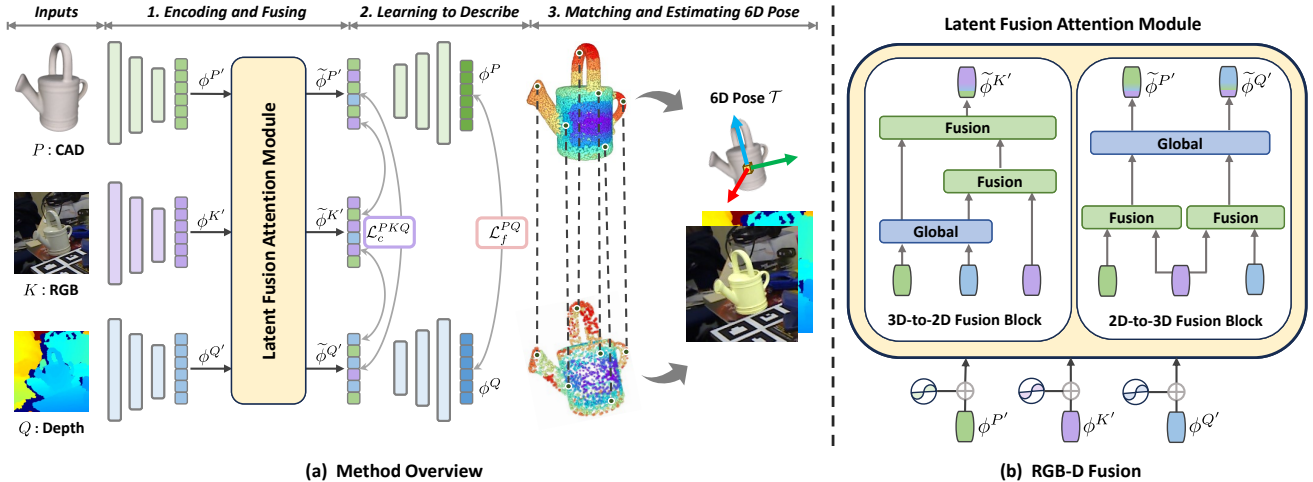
Inputs

1. Encoding and Fusing

2. Learning to Describe

3. Matching and Estimating 6D Pose

$P$ : CAD

$K$ : RGB

$Q$ : Depth

$\phi^{P'}$

$\phi^{K'}$

$\phi^{Q'}$

Latent Fusion Attention Module

$\widetilde{\phi}^{P'}$

$\widetilde{\phi}^{K'}$

$\widetilde{\phi}^{Q'}$

$\mathcal{L}_c^{PKQ}$

$\mathcal{L}_f^{PQ}$

$\phi^P$

$\phi^Q$

6D Pose $\mathcal{T}$

(a) Method Overview

Latent Fusion Attention Module

$\widetilde{\phi}^{K'}$

Fusion

Fusion

Global

3D-to-2D Fusion Block

$\widetilde{\phi}^{P'}$

$\widetilde{\phi}^{Q'}$

Global

Fusion

Fusion

2D-to-3D Fusion Block

$\phi^{P'}$

$\phi^{K'}$

$\phi^{Q'}$

(b) RGB-D Fusion